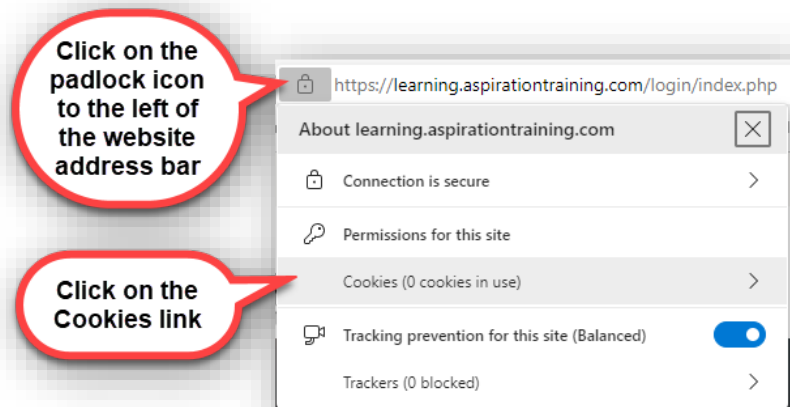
Click on the padlock icon to the left of the website address bar

https://learning.aspirationtraining.com/login/index.php

About learning.aspirationtraining.com

Connection is secure

Permissions for this site

Cookies (0 cookies in use)

Click on the Cookies link

Tracking prevention for this site (Balanced)

Trackers (0 blocked)